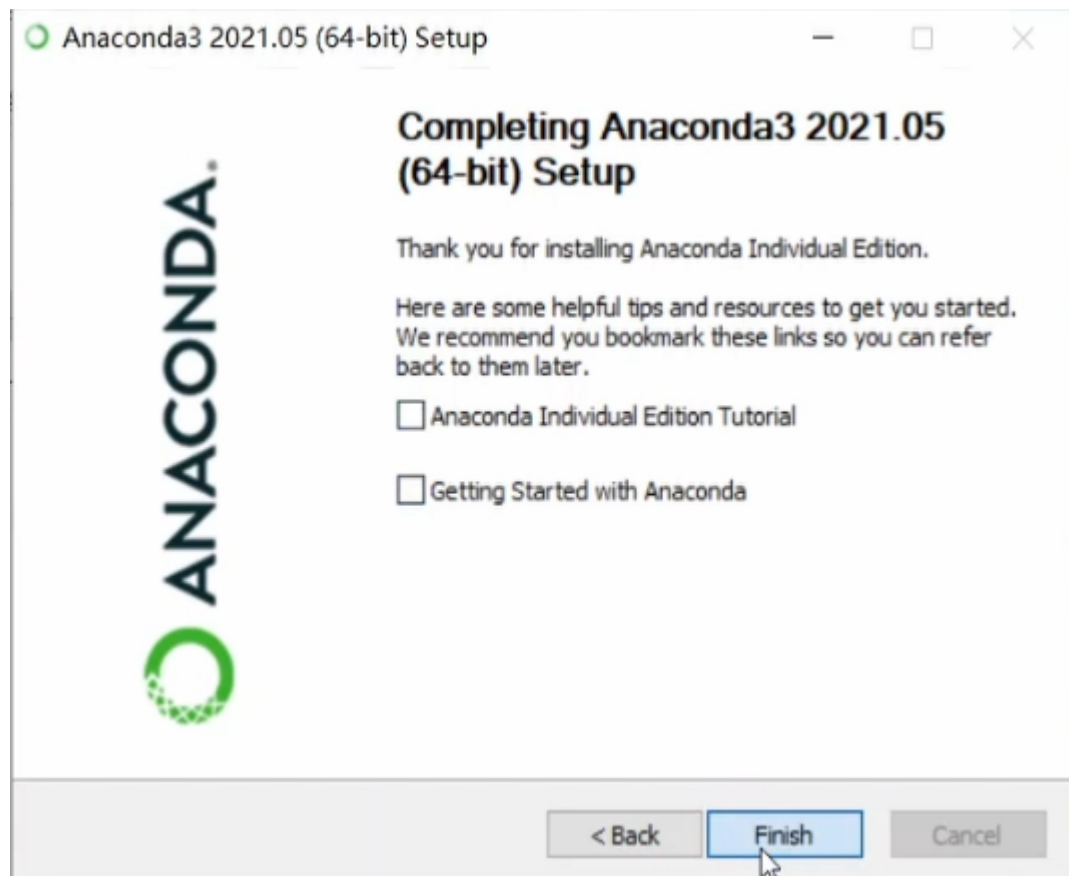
Anaconda3 2021.05 (64-bit) Setup

ANACONDA.

Completing Anaconda3 2021.05 (64-bit) Setup

Thank you for installing Anaconda Individual Edition.

Here are some helpful tips and resources to get you started. We recommend you bookmark these links so you can refer back to them later.

Anaconda Individual Edition Tutorial

Getting Started with Anaconda

< Back

Finish

Cancel